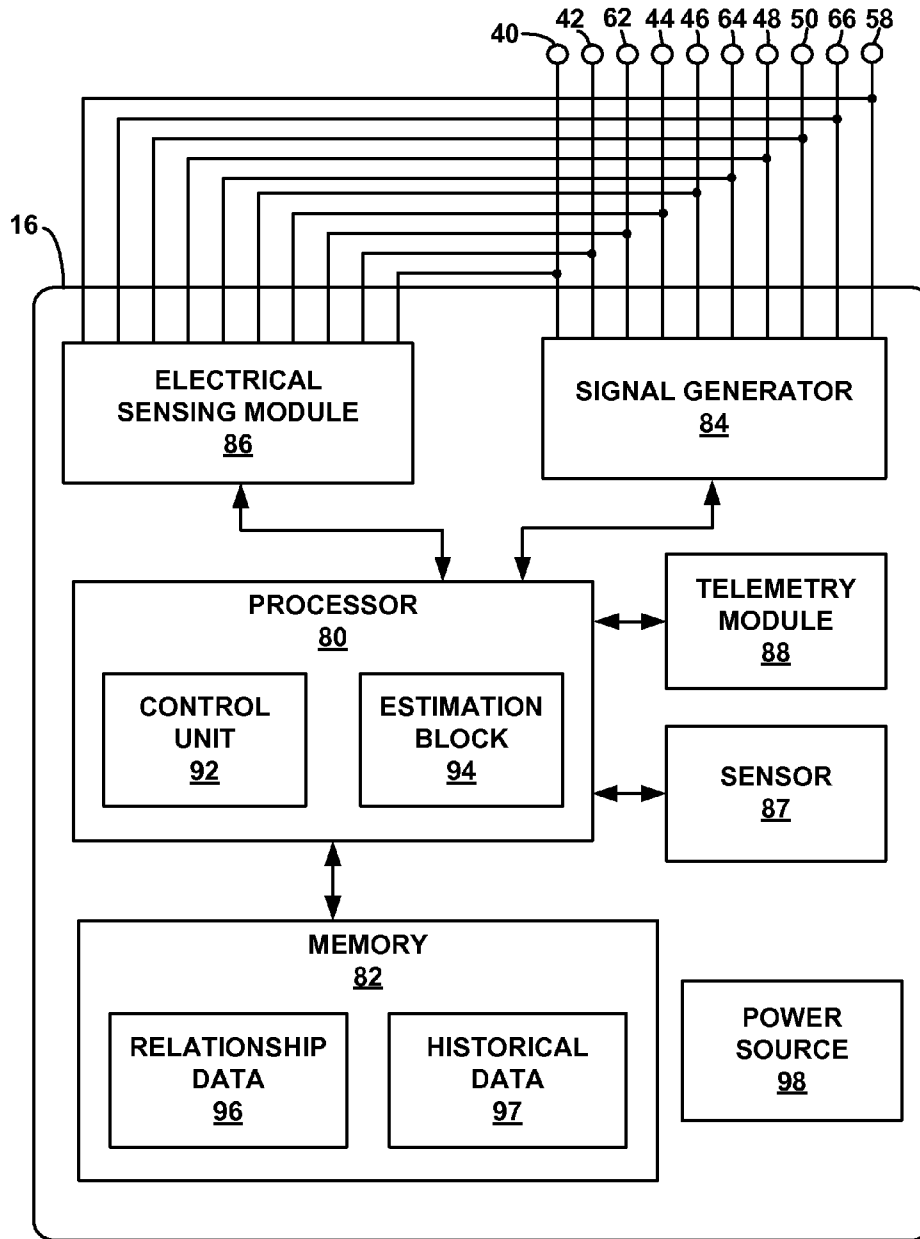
40 42 62 44 46 64 48 50 66 58

16

ELECTRICAL SENSING MODULE
86

SIGNAL GENERATOR
84

PROCESSOR
80

CONTROL UNIT
92

ESTIMATION BLOCK
94

TELEMETRY MODULE
88

SENSOR
87

MEMORY
82

RELATIONSHIP DATA
96

HISTORICAL DATA
97

POWER SOURCE
98